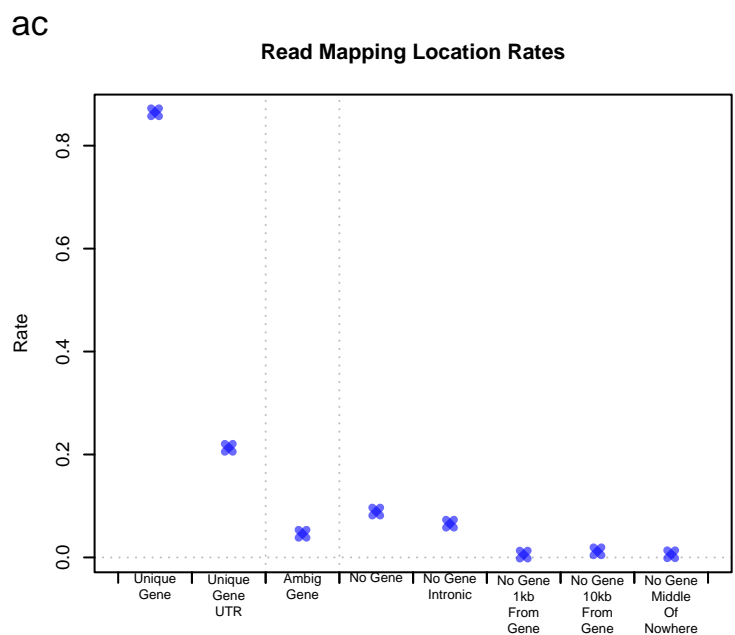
ac

Read Mapping Location Rates

Rate

0.8

0.6

0.4

0.2

0.0

Unique Gene

Unique Gene UTR

Ambig Gene

No Gene

No Gene Intronic

No Gene 1kb From Gene

No Gene 10kb From Gene

No Gene Middle Of Nowhere